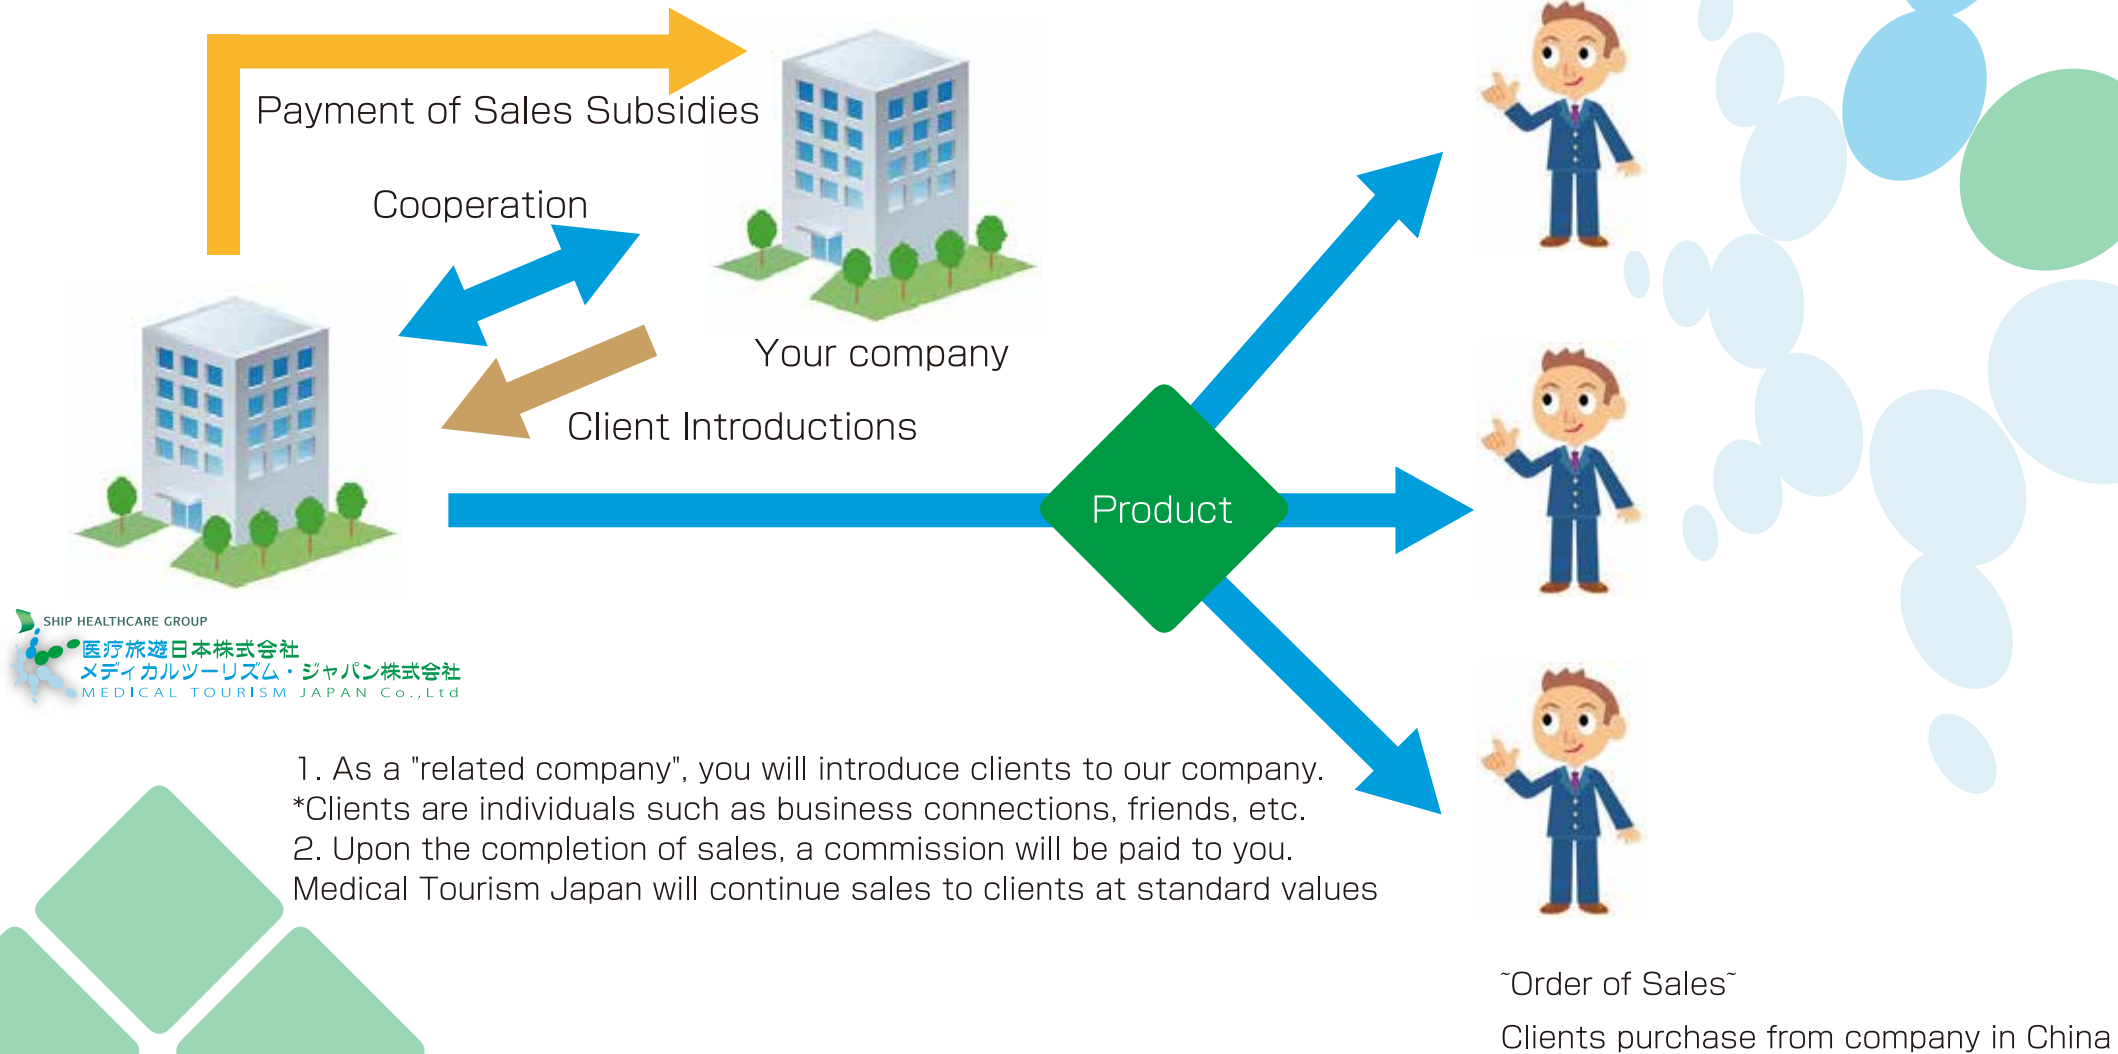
Payment of Sales Subsidies

Cooperation

Your company

Client Introductions

Product

SHIP HEALTHCARE GROUP
医療旅游日本株式会社
メディカルツーリズム・ジャパン株式会社
MEDICAL TOURISM JAPAN Co.,Ltd

1. As a "related company", you will introduce clients to our company.
*Clients are individuals such as business connections, friends, etc.
2. Upon the completion of sales, a commission will be paid to you.
Medical Tourism Japan will continue sales to clients at standard values

˜Order of Sales˜

Clients purchase from company in China